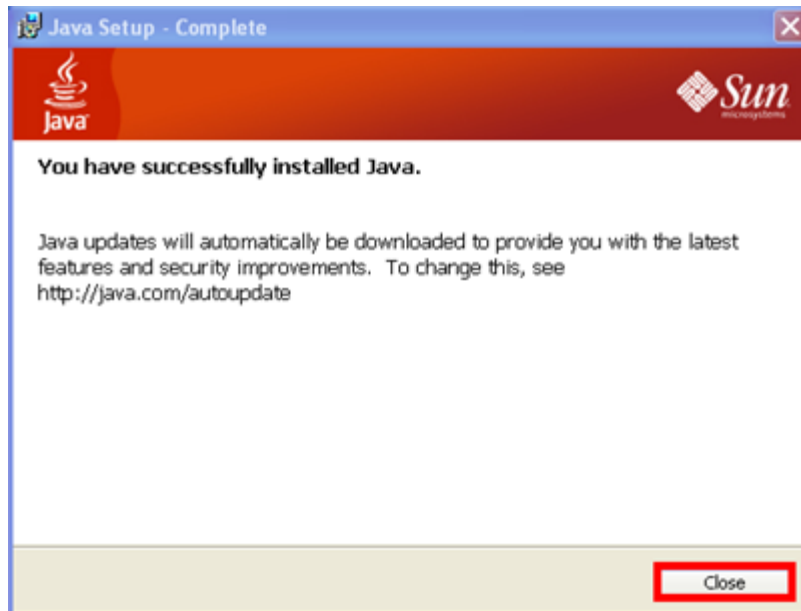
Java Setup - Complete

Java

Sun
microsystems

You have successfully installed Java.

Java updates will automatically be downloaded to provide you with the latest features and security improvements. To change this, see http://java.com/autoupdate

Close